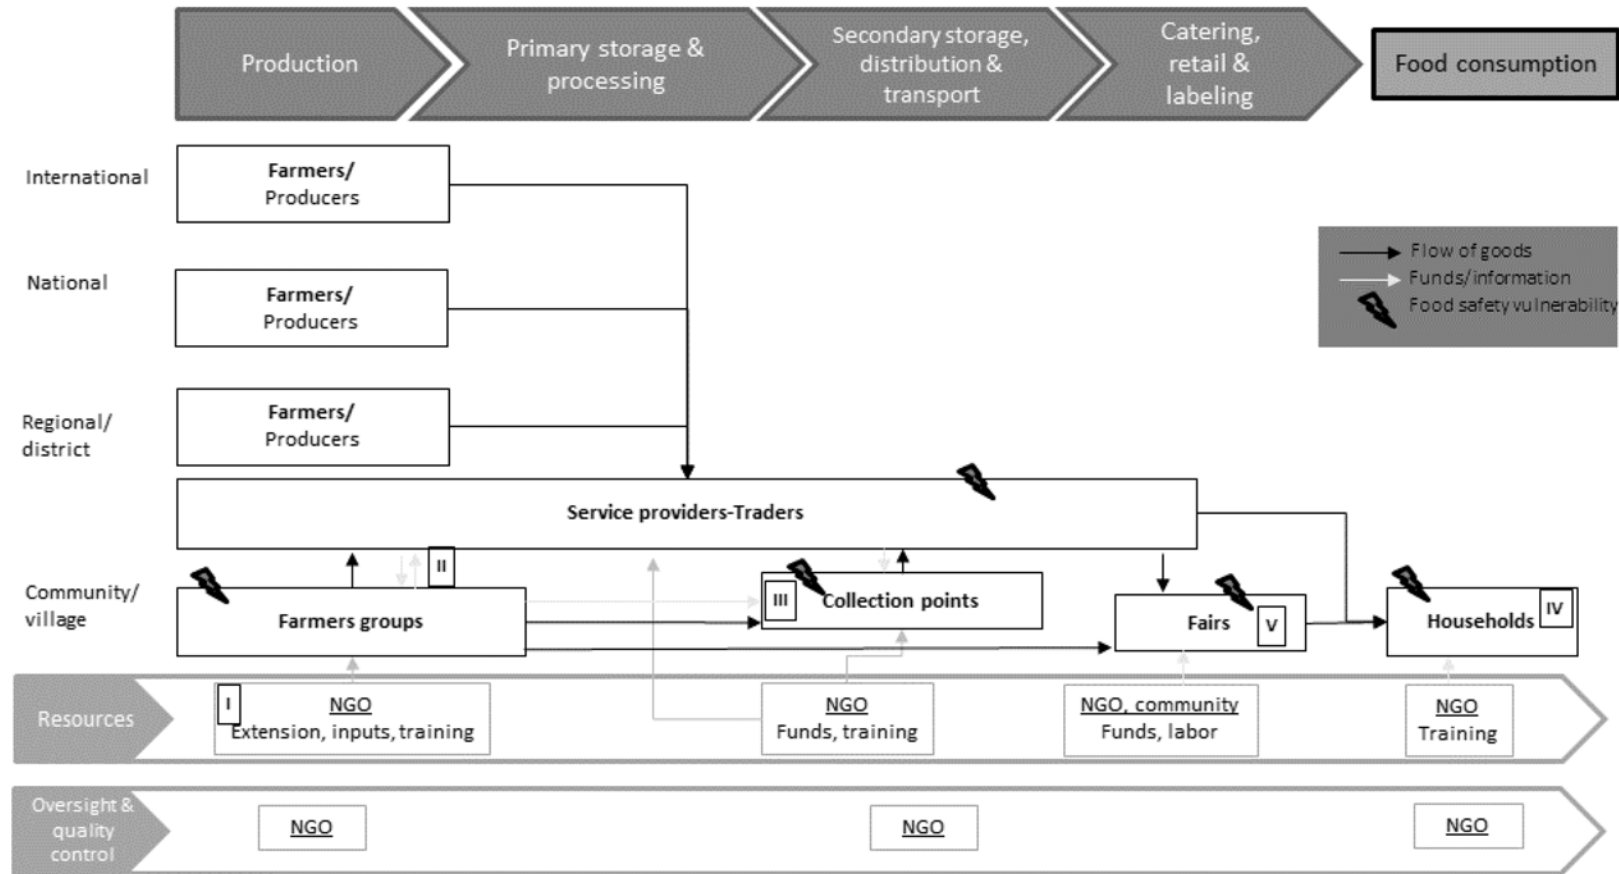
Production

Primary storage & processing

Secondary storage, distribution & transport

Catering, retail & labeling

Food consumption

International

Farmers/ Producers

National

Farmers/ Producers

Regional/ district

Farmers/ Producers

Flow of goods
Funds/information
Food safety vulnerability

Service providers-Traders

Community/ village

II

Farmers groups

III

Collection points

Fairs

V

Households

IV

Resources

I

NGO
Extension, inputs, training

NGO
Funds, training

NGO, community
Funds, labor

NGO
Training

Oversight & quality control

NGO

NGO

NGO